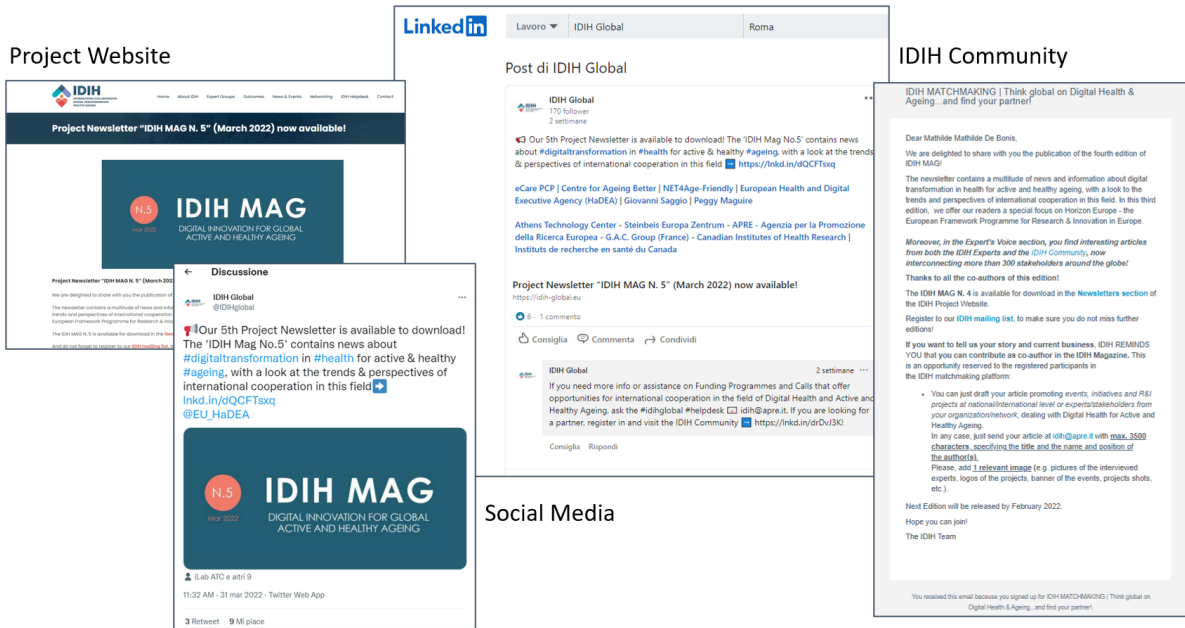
Project Website

IDIH

Home About IDIH Expert Groups Outcomes News & Events Networking IDIH Helpdesk Contact

Project Newsletter "IDIH MAG N. 5" (March 2022) now available!

N.5
Mar 2022
IDIH MAG
DIGITAL INNOVATION FOR GLOBAL ACTIVE AND HEALTHY AGEING

Project Newsletter "IDIH MAG N. 5" (March 2022)

We are delighted to share with you the publication of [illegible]

The newsletter contains a multitude of news and info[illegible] trends and perspectives of international cooperation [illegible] European Framework Programme for Research & Inno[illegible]

The IDIH MAG N. 5 is available for download in the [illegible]

And do not forget to register to our IDIH mailing list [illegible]

← Discussione

IDIH Global
@IDIHglobal

📢Our 5th Project Newsletter is available to download! The 'IDIH Mag No.5' contains news about #digitaltransformation in #health for active & healthy #ageing, with a look at the trends & perspectives of international cooperation in this field➡️ lnkd.in/dQCFTsxq @EU_HaDEA

N.5
Mar 2022
IDIH MAG
DIGITAL INNOVATION FOR GLOBAL ACTIVE AND HEALTHY AGEING

iLab ATC e altri 9

11:32 AM · 31 mar 2022 · Twitter Web App

3 Retweet 9 Mi piace

LinkedIn
Lavoro IDIH Global Roma

Post di IDIH Global

IDIH Global
170 follower
2 settimane

📢 Our 5th Project Newsletter is available to download! The 'IDIH Mag No.5' contains news about #digitaltransformation in #health for active & healthy #ageing, with a look at the trends & perspectives of international cooperation in this field ➡️ https://lnkd.in/dQCFTsxq

eCare PCP | Centre for Ageing Better | NET4Age-Friendly | European Health and Digital Executive Agency (HaDEA) | Giovanni Saggio | Peggy Maguire

Athens Technology Center - Steinbeis Europa Zentrum - APRE - Agenzia per la Promozione della Ricerca Europea - G.A.C. Group (France) - Canadian Institutes of Health Research | Instituts de recherche en santé du Canada

Project Newsletter "IDIH MAG N. 5" (March 2022) now available!
https://idih-global.eu

6 · 1 commento

Consiglia Commenta Condividi

IDIH Global 2 settimane
If you need more info or assistance on Funding Programmes and Calls that offer opportunities for international cooperation in the field of Digital Health and Active and Healthy Ageing, ask the #idihglobal #helpdesk ✉ idih@apre.it. If you are looking for a partner, register in and visit the IDIH Community ➡️ https://lnkd.in/drDvJ3K!

Consiglia Rispondi

Social Media

IDIH Community

IDIH MATCHMAKING | Think global on Digital Health & Ageing...and find your partner!

Dear Mathilde Mathilde De Bonis,

We are delighted to share with you the publication of the fourth edition of IDIH MAG!

The newsletter contains a multitude of news and information about digital transformation in health for active and healthy ageing, with a look to the trends and perspectives of international cooperation in this field. In this third edition, we offer our readers a special focus on Horizon Europe - the European Framework Programme for Research & Innovation in Europe.

Moreover, in the Expert's Voice section, you find interesting articles from both the IDIH Experts and the IDIH Community, now interconnecting more than 300 stakeholders around the globe!

Thanks to all the co-authors of this edition!

The IDIH MAG N. 4 is available for download in the Newsletters section of the IDIH Project Website.

Register to our IDIH mailing list, to make sure you do not miss further editions!

If you want to tell us your story and current business, IDIH REMINDS YOU that you can contribute as co-author in the IDIH Magazine. This is an opportunity reserved to the registered participants in the IDIH matchmaking platform:

• You can just draft your article promoting events, initiatives and R&I projects at national/international level or experts/stakeholders from your organization/network, dealing with Digital Health for Active and Healthy Ageing.
In any case, just send your article at idih@apre.it with max. 3500 characters, specifying the title and the name and position of the author(s).
Please, add 1 relevant image (e.g. pictures of the interviewed experts, logos of the projects, banner of the events, projects shots, etc.).

Next Edition will be released by February 2022.

Hope you can join!

The IDIH Team

You received this email because you signed up for IDIH MATCHMAKING | Think global on Digital Health & Ageing...and find your partner!.